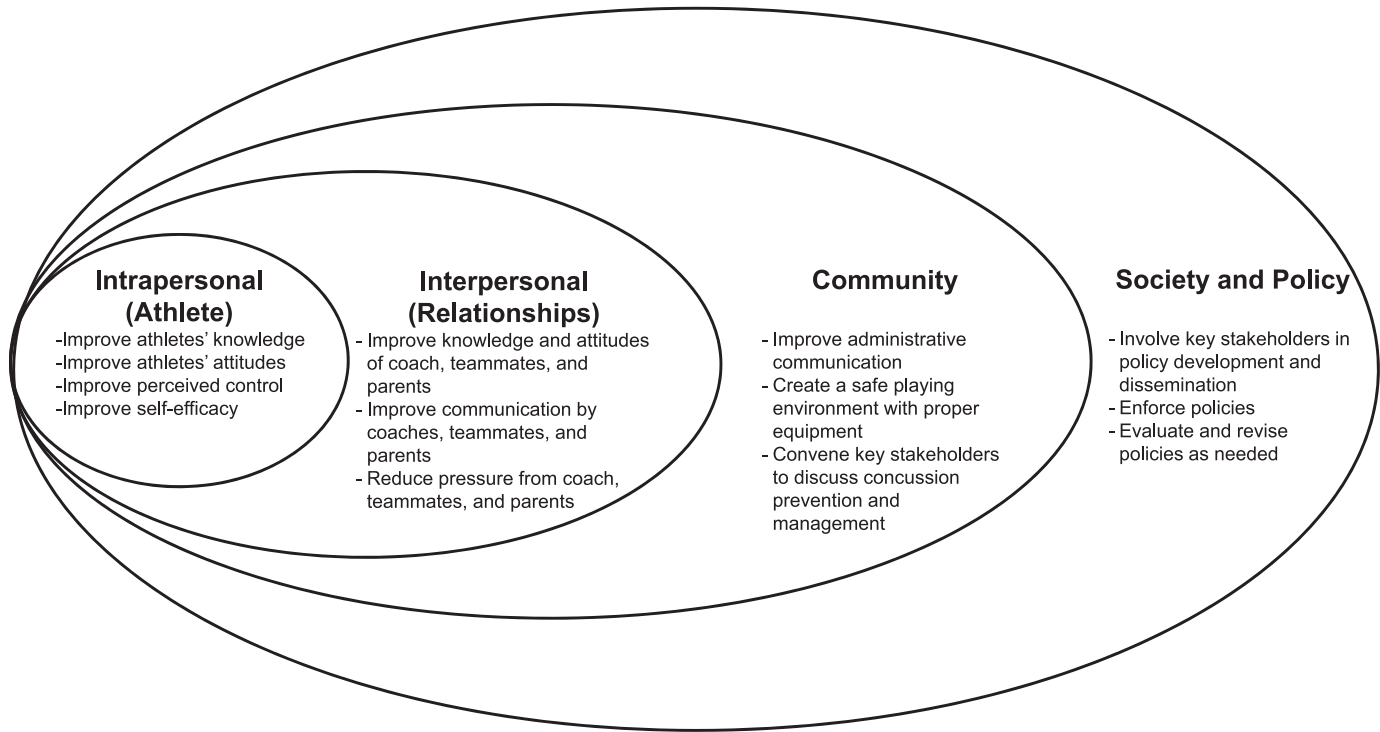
Intrapersonal (Athlete)

-Improve athletes' knowledge
-Improve athletes' attitudes
-Improve perceived control
-Improve self-efficacy

Interpersonal (Relationships)

- Improve knowledge and attitudes of coach, teammates, and parents
- Improve communication by coaches, teammates, and parents
- Reduce pressure from coach, teammates, and parents

Community

- Improve administrative communication
- Create a safe playing environment with proper equipment
- Convene key stakeholders to discuss concussion prevention and management

Society and Policy

- Involve key stakeholders in policy development and dissemination
- Enforce policies
- Evaluate and revise policies as needed